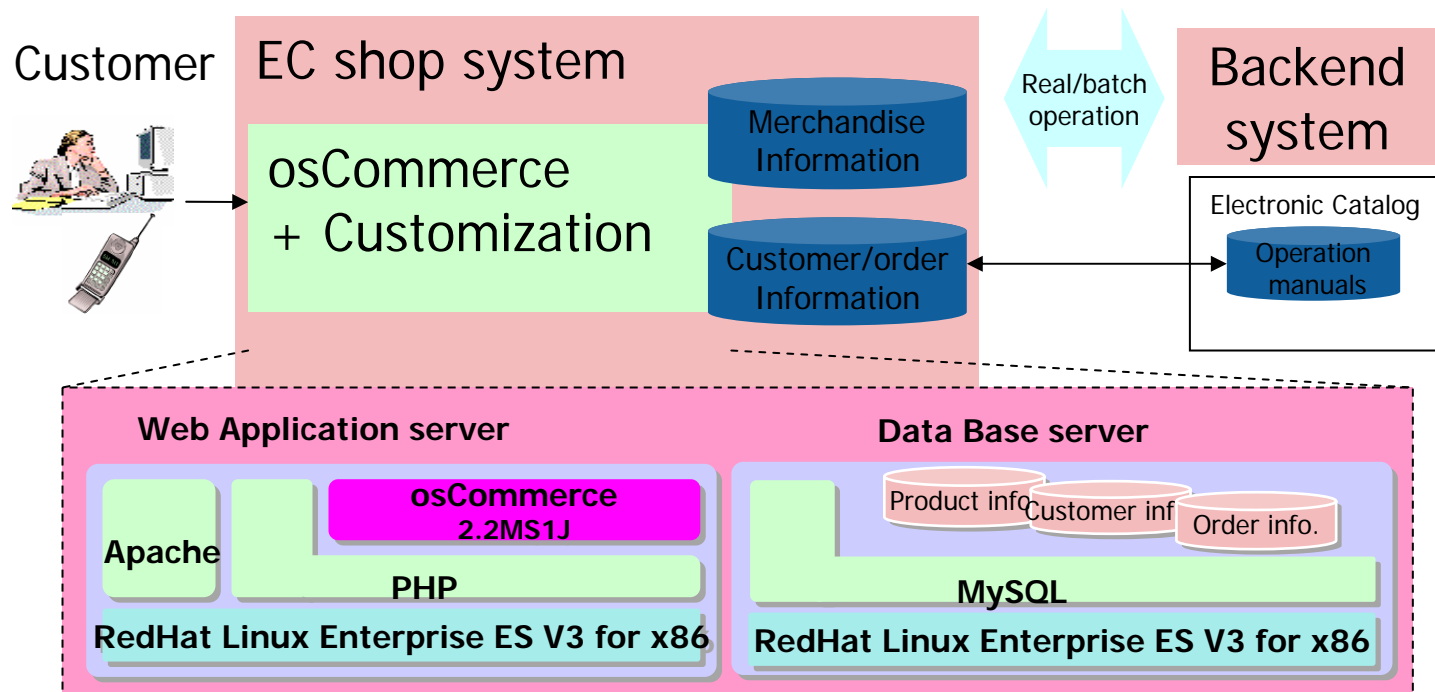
Customer

EC shop system

osCommerce
+ Customization

Merchandise Information

Customer/order Information

Real/batch operation

Backend system

Electronic Catalog

Operation manuals

Web Application server

Apache

osCommerce
2.2MS1J

PHP

RedHat Linux Enterprise ES V3 for x86

Data Base server

Product info

Customer inf

Order info.

MySQL

RedHat Linux Enterprise ES V3 for x86